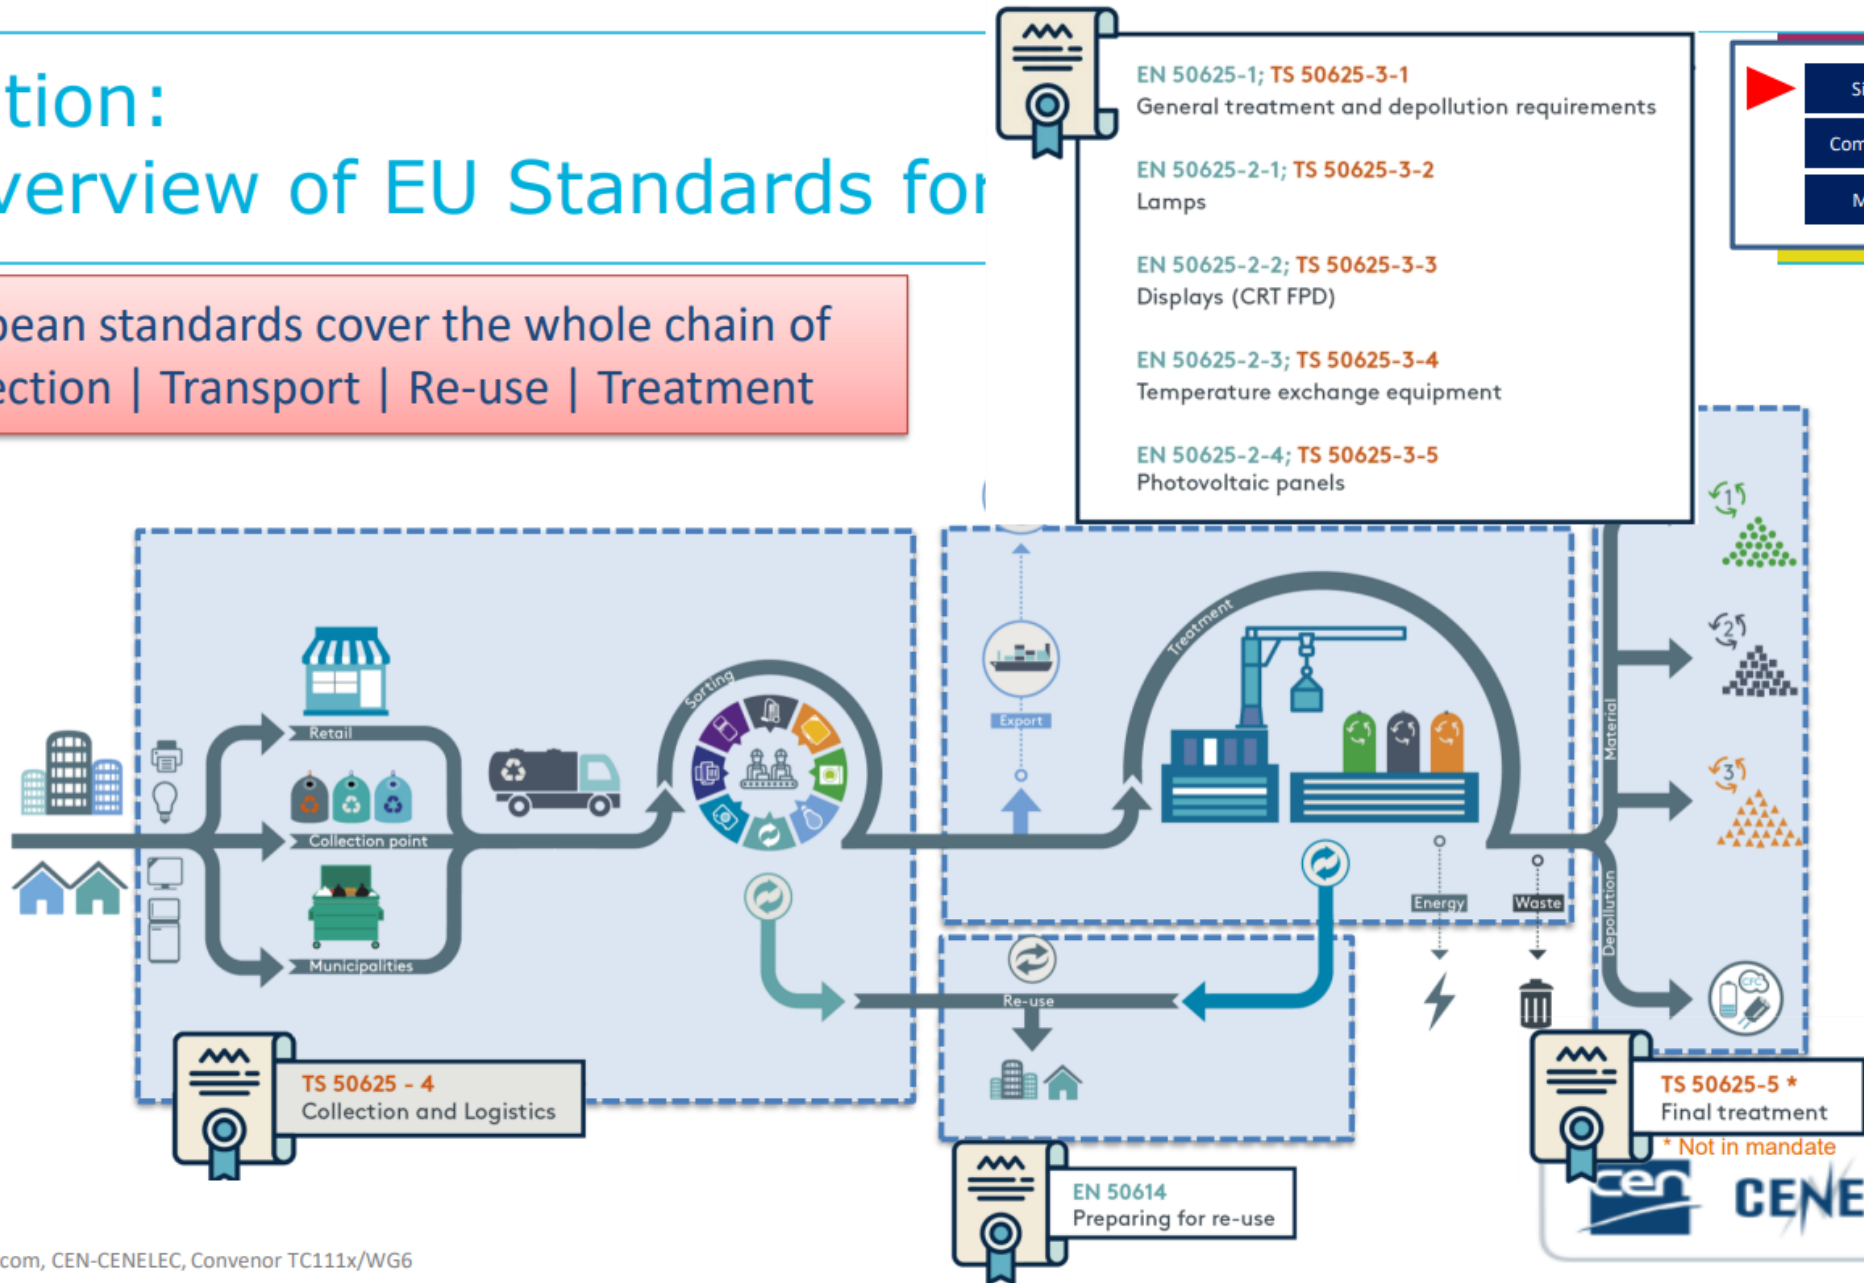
tion:
verview of EU Standards for

pean standards cover the whole chain of
ection | Transport | Re-use | Treatment

EN 50625-1; TS 50625-3-1
General treatment and depollution requirements

EN 50625-2-1; TS 50625-3-2
Lamps

EN 50625-2-2; TS 50625-3-3
Displays (CRT FPD)

EN 50625-2-3; TS 50625-3-4
Temperature exchange equipment

EN 50625-2-4; TS 50625-3-5
Photovoltaic panels

S
Com
M

Retail
Collection point
Municipalities
Sorting
Export
Treatment
Energy
Waste
Material
Depollution
Re-use

TS 50625 - 4
Collection and Logistics

EN 50614
Preparing for re-use

TS 50625-5 *
Final treatment
* Not in mandate

cen
CENE

com, CEN-CENELEC, Convenor TC111x/WG6